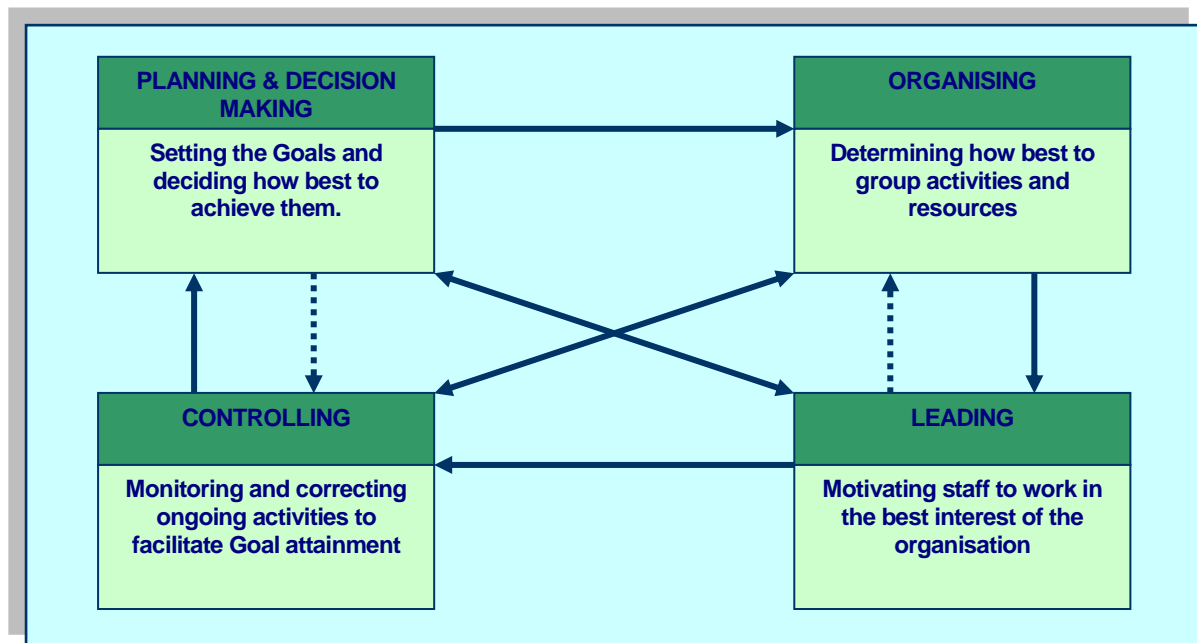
PLANNING & DECISION MAKING

Setting the Goals and deciding how best to achieve them.

ORGANISING

Determining how best to group activities and resources

CONTROLLING

Monitoring and correcting ongoing activities to facilitate Goal attainment

LEADING

Motivating staff to work in the best interest of the organisation